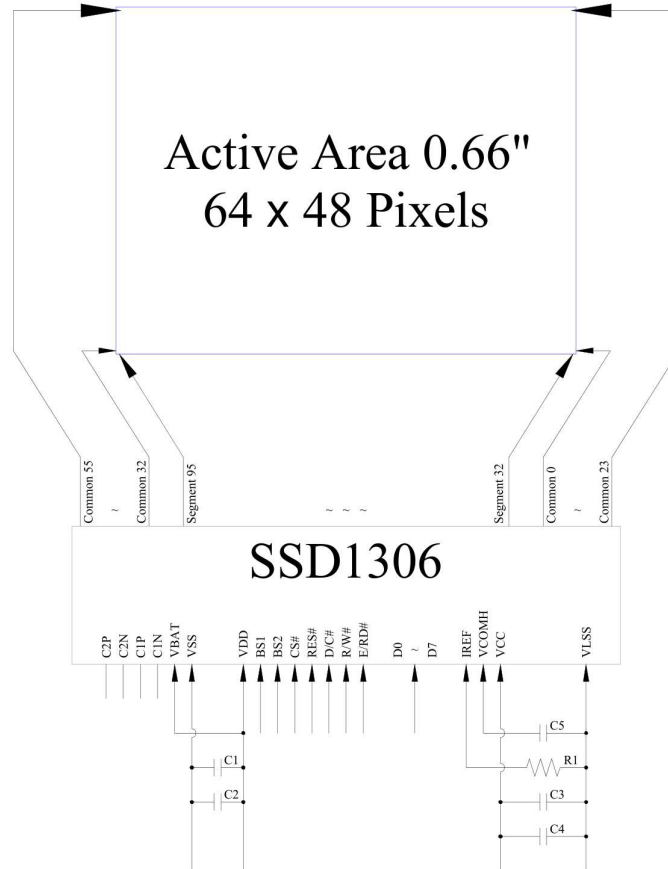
Active Area 0.66"
64 x 48 Pixels

Common 55
~
Common 32
Segment 95
~ ~ ~
Segment 32
Common 0
~
Common 23

SSD1306

C2P
C2N
C1P
C1N
VBAT
VSS
VDD
BS1
BS2
CS#
RES#
D/C#
R/W#
E/RD#
D0
~
D7
IREF
VCOMH
VCC
VLSS

C1
C2
C5
R1
C3
C4